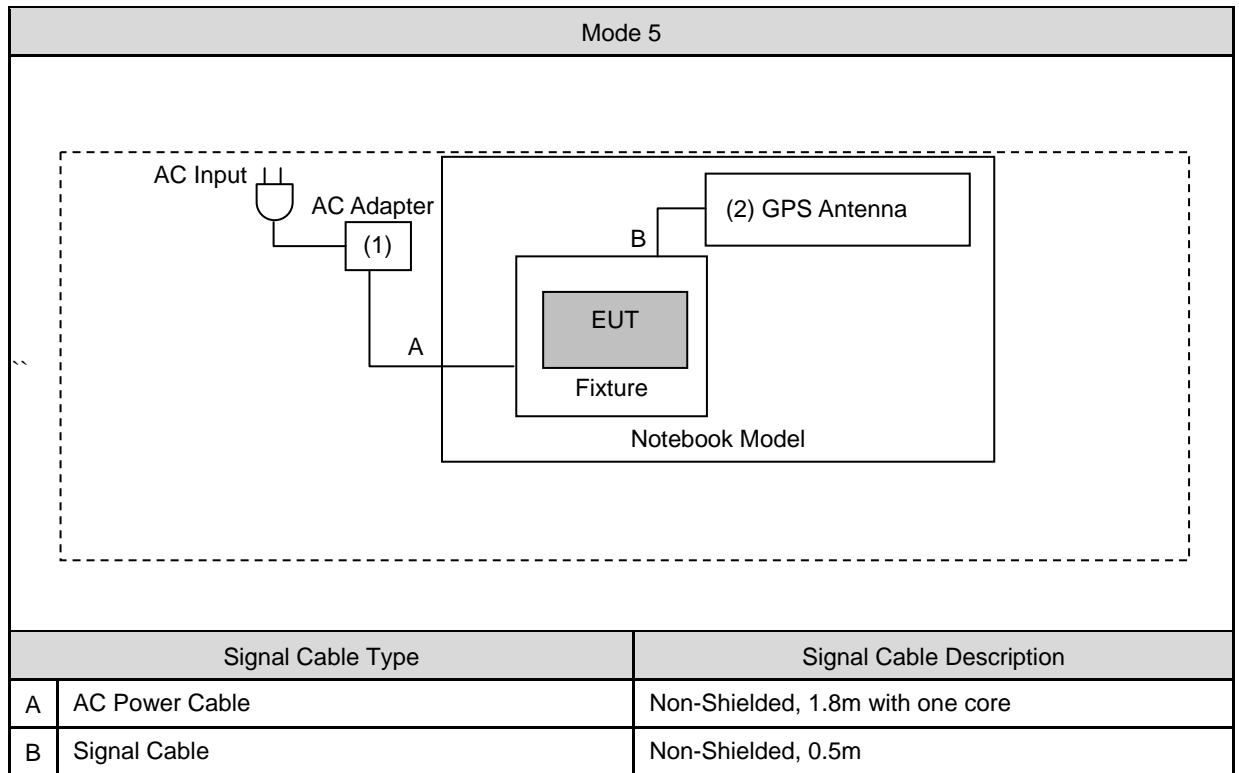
Mode 5

AC Input

AC Adapter

(1)

(2) GPS Antenna

B

EUT

``

A

Fixture

Notebook Model

| | Signal Cable Type | Signal Cable Description |
|---|---|---|
| A | AC Power Cable | Non-Shielded, 1.8m with one core |
| B | Signal Cable | Non-Shielded, 0.5m |